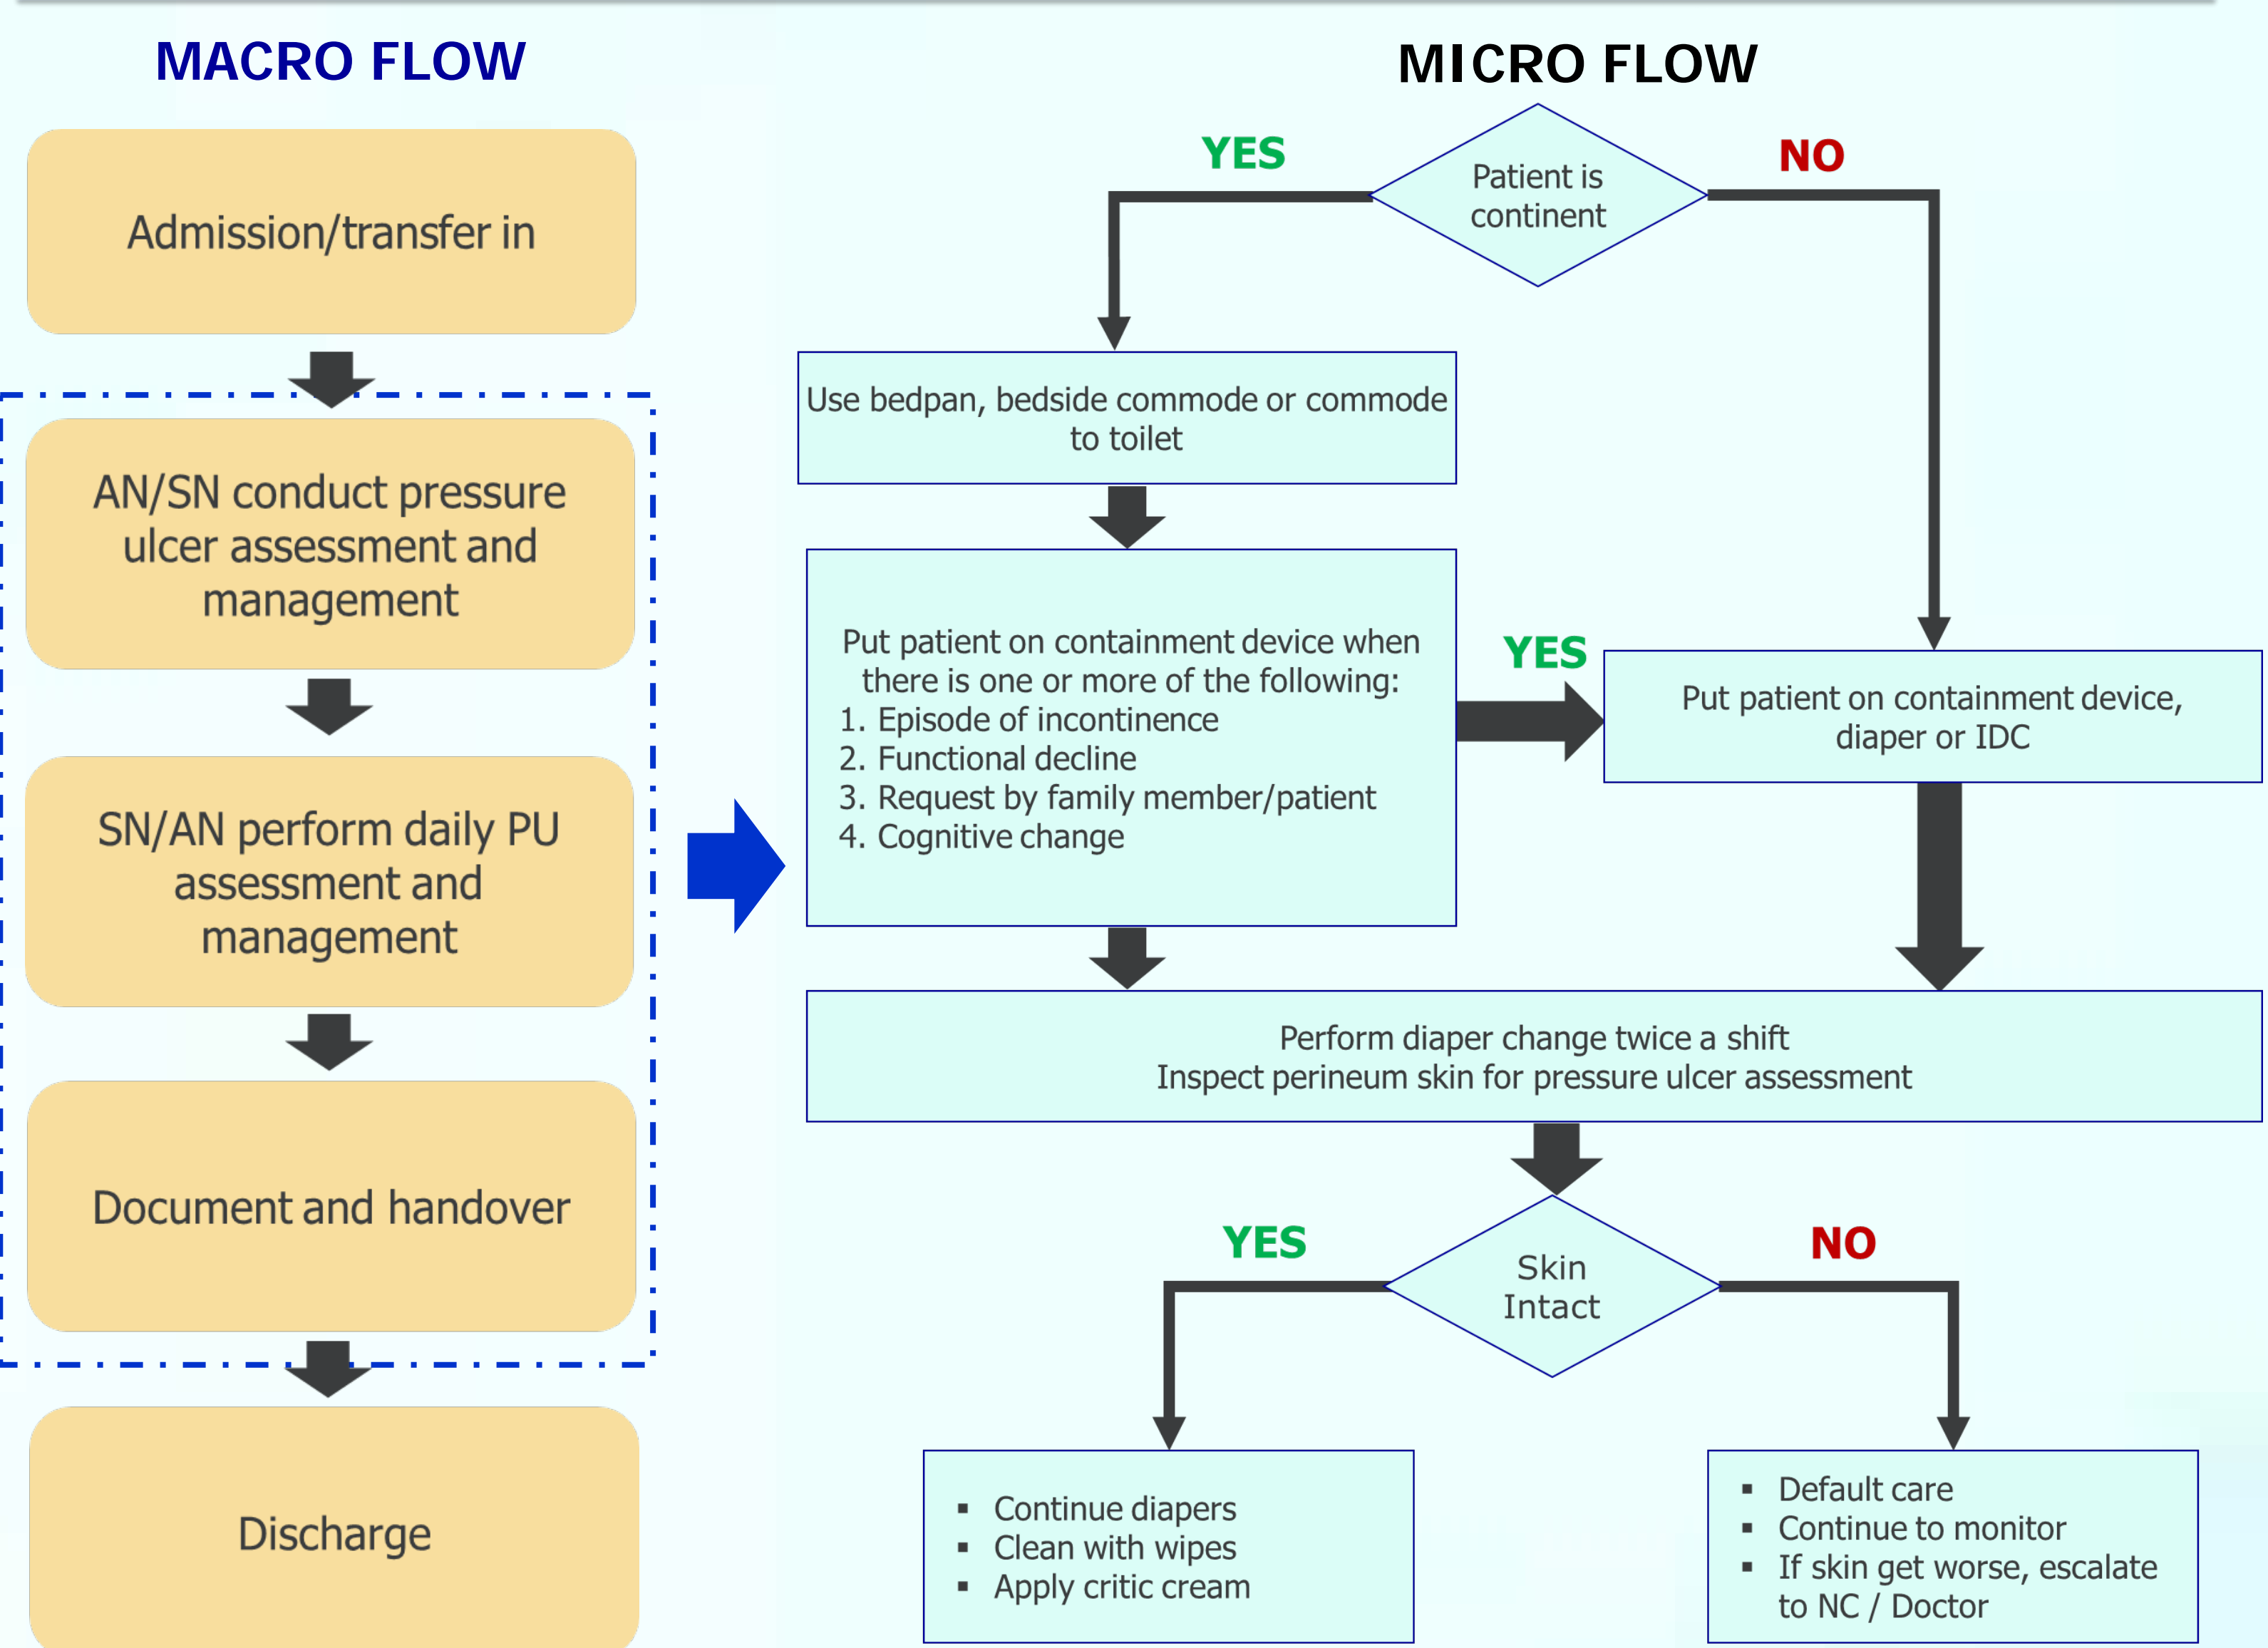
MACRO FLOW

Admission/transfer in

AN/SN conduct pressure ulcer assessment and management

SN/AN perform daily PU assessment and management

Document and handover

Discharge

MICRO FLOW

YES

Patient is continent

NO

Use bedpan, bedside commode or commode to toilet

Put patient on containment device when there is one or more of the following:
1. Episode of incontinence
2. Functional decline
3. Request by family member/patient
4. Cognitive change

YES

Put patient on containment device, diaper or IDC

Perform diaper change twice a shift
Inspect perineum skin for pressure ulcer assessment

YES

Skin Intact

NO

▪ Continue diapers
▪ Clean with wipes
▪ Apply critic cream

▪ Default care
▪ Continue to monitor
▪ If skin get worse, escalate to NC / Doctor